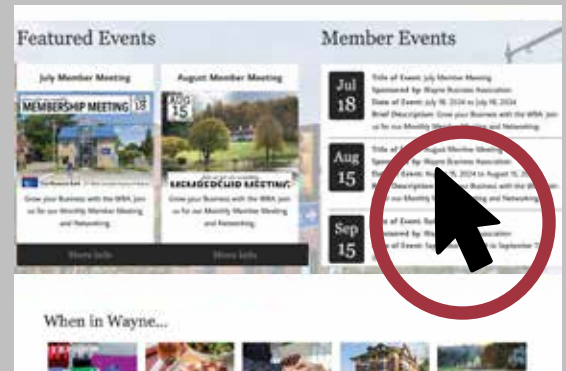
Featured Events

July Member Meeting

MEMBERSHIP MEETING 18

Grow your Business with the WBA. Join us for our Monthly Member Meeting and Networking.

More Info

August Member Meeting

AUG 15

MEMBERSHIP MEETING

Grow your Business with the WBA. Join us for our Monthly Member Meeting and Networking.

More Info

Member Events

Jul 18

Title of Event: July Member Meeting
Sponsored by: Wayne Business Association
Date of Event: July 18, 2024 to July 18, 2024
Brief Description: Grow your Business with the WBA. Join us for our Monthly Member Meeting and Networking.

Aug 15

Title of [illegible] August Member Meeting
Sponsored by: Wayne Business Association
Date of Event: Au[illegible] 2024 to August 15, 20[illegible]
Brief Description: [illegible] Business with the W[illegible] Join us for our Monthly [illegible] and Networking.

Sep 15

Title of Event: Se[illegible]
Sponsored by: W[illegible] Association
Date of Event: Sep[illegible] to September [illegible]

When in Wayne...